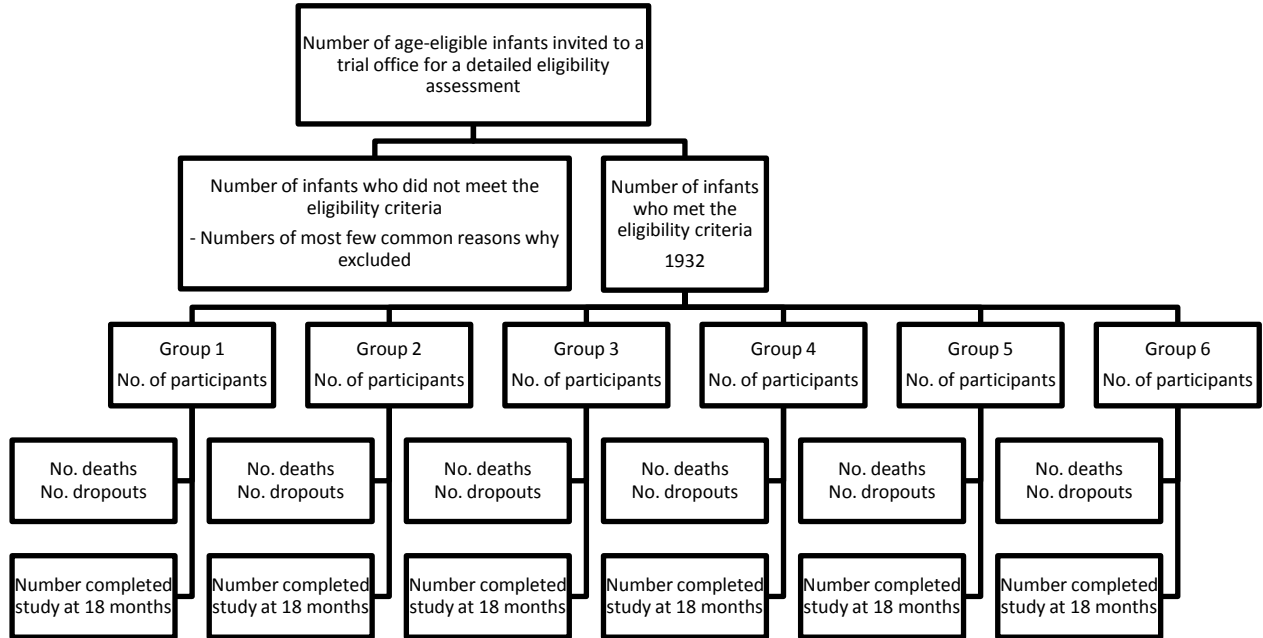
Number of age-eligible infants invited to a trial office for a detailed eligibility assessment

Number of infants who did not meet the eligibility criteria

- Numbers of most few common reasons why excluded

Number of infants who met the eligibility criteria

1932

Group 1
No. of participants

Group 2
No. of participants

Group 3
No. of participants

Group 4
No. of participants

Group 5
No. of participants

Group 6
No. of participants

No. deaths
No. dropouts

No. deaths
No. dropouts

No. deaths
No. dropouts

No. deaths
No. dropouts

No. deaths
No. dropouts

No. deaths
No. dropouts

Number completed study at 18 months

Number completed study at 18 months

Number completed study at 18 months

Number completed study at 18 months

Number completed study at 18 months

Number completed study at 18 months